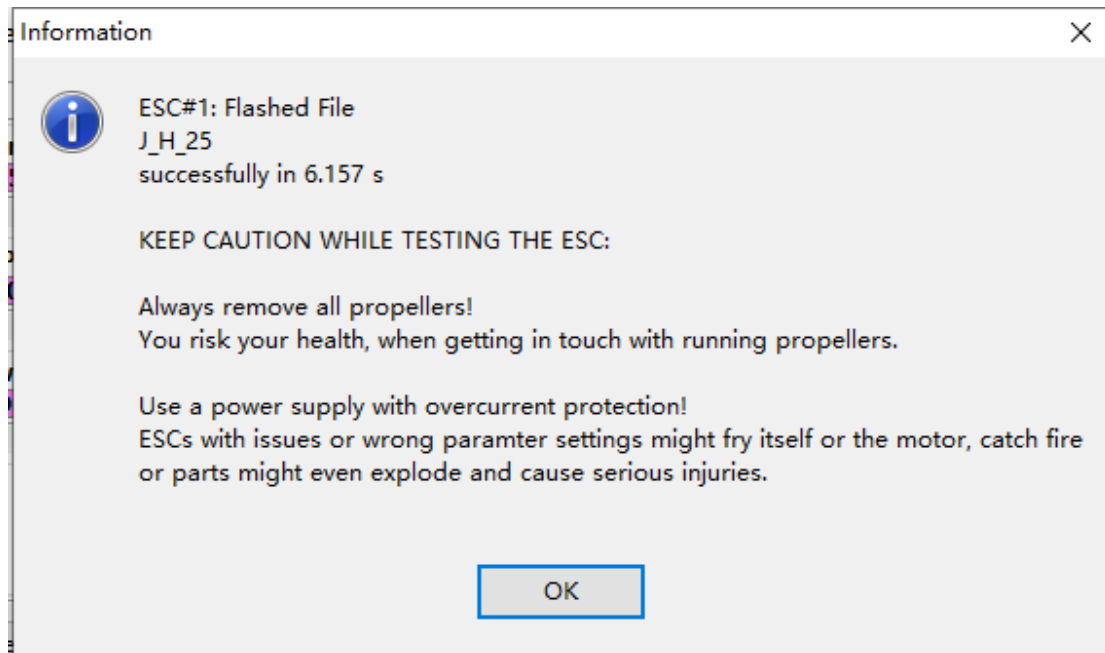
Information

ESC#1: Flashed File
J_H_25
successfully in 6.157 s

KEEP CAUTION WHILE TESTING THE ESC:

Always remove all propellers!
You risk your health, when getting in touch with running propellers.

Use a power supply with overcurrent protection!
ESCs with issues or wrong paramter settings might fry itself or the motor, catch fire or parts might even explode and cause serious injuries.

OK